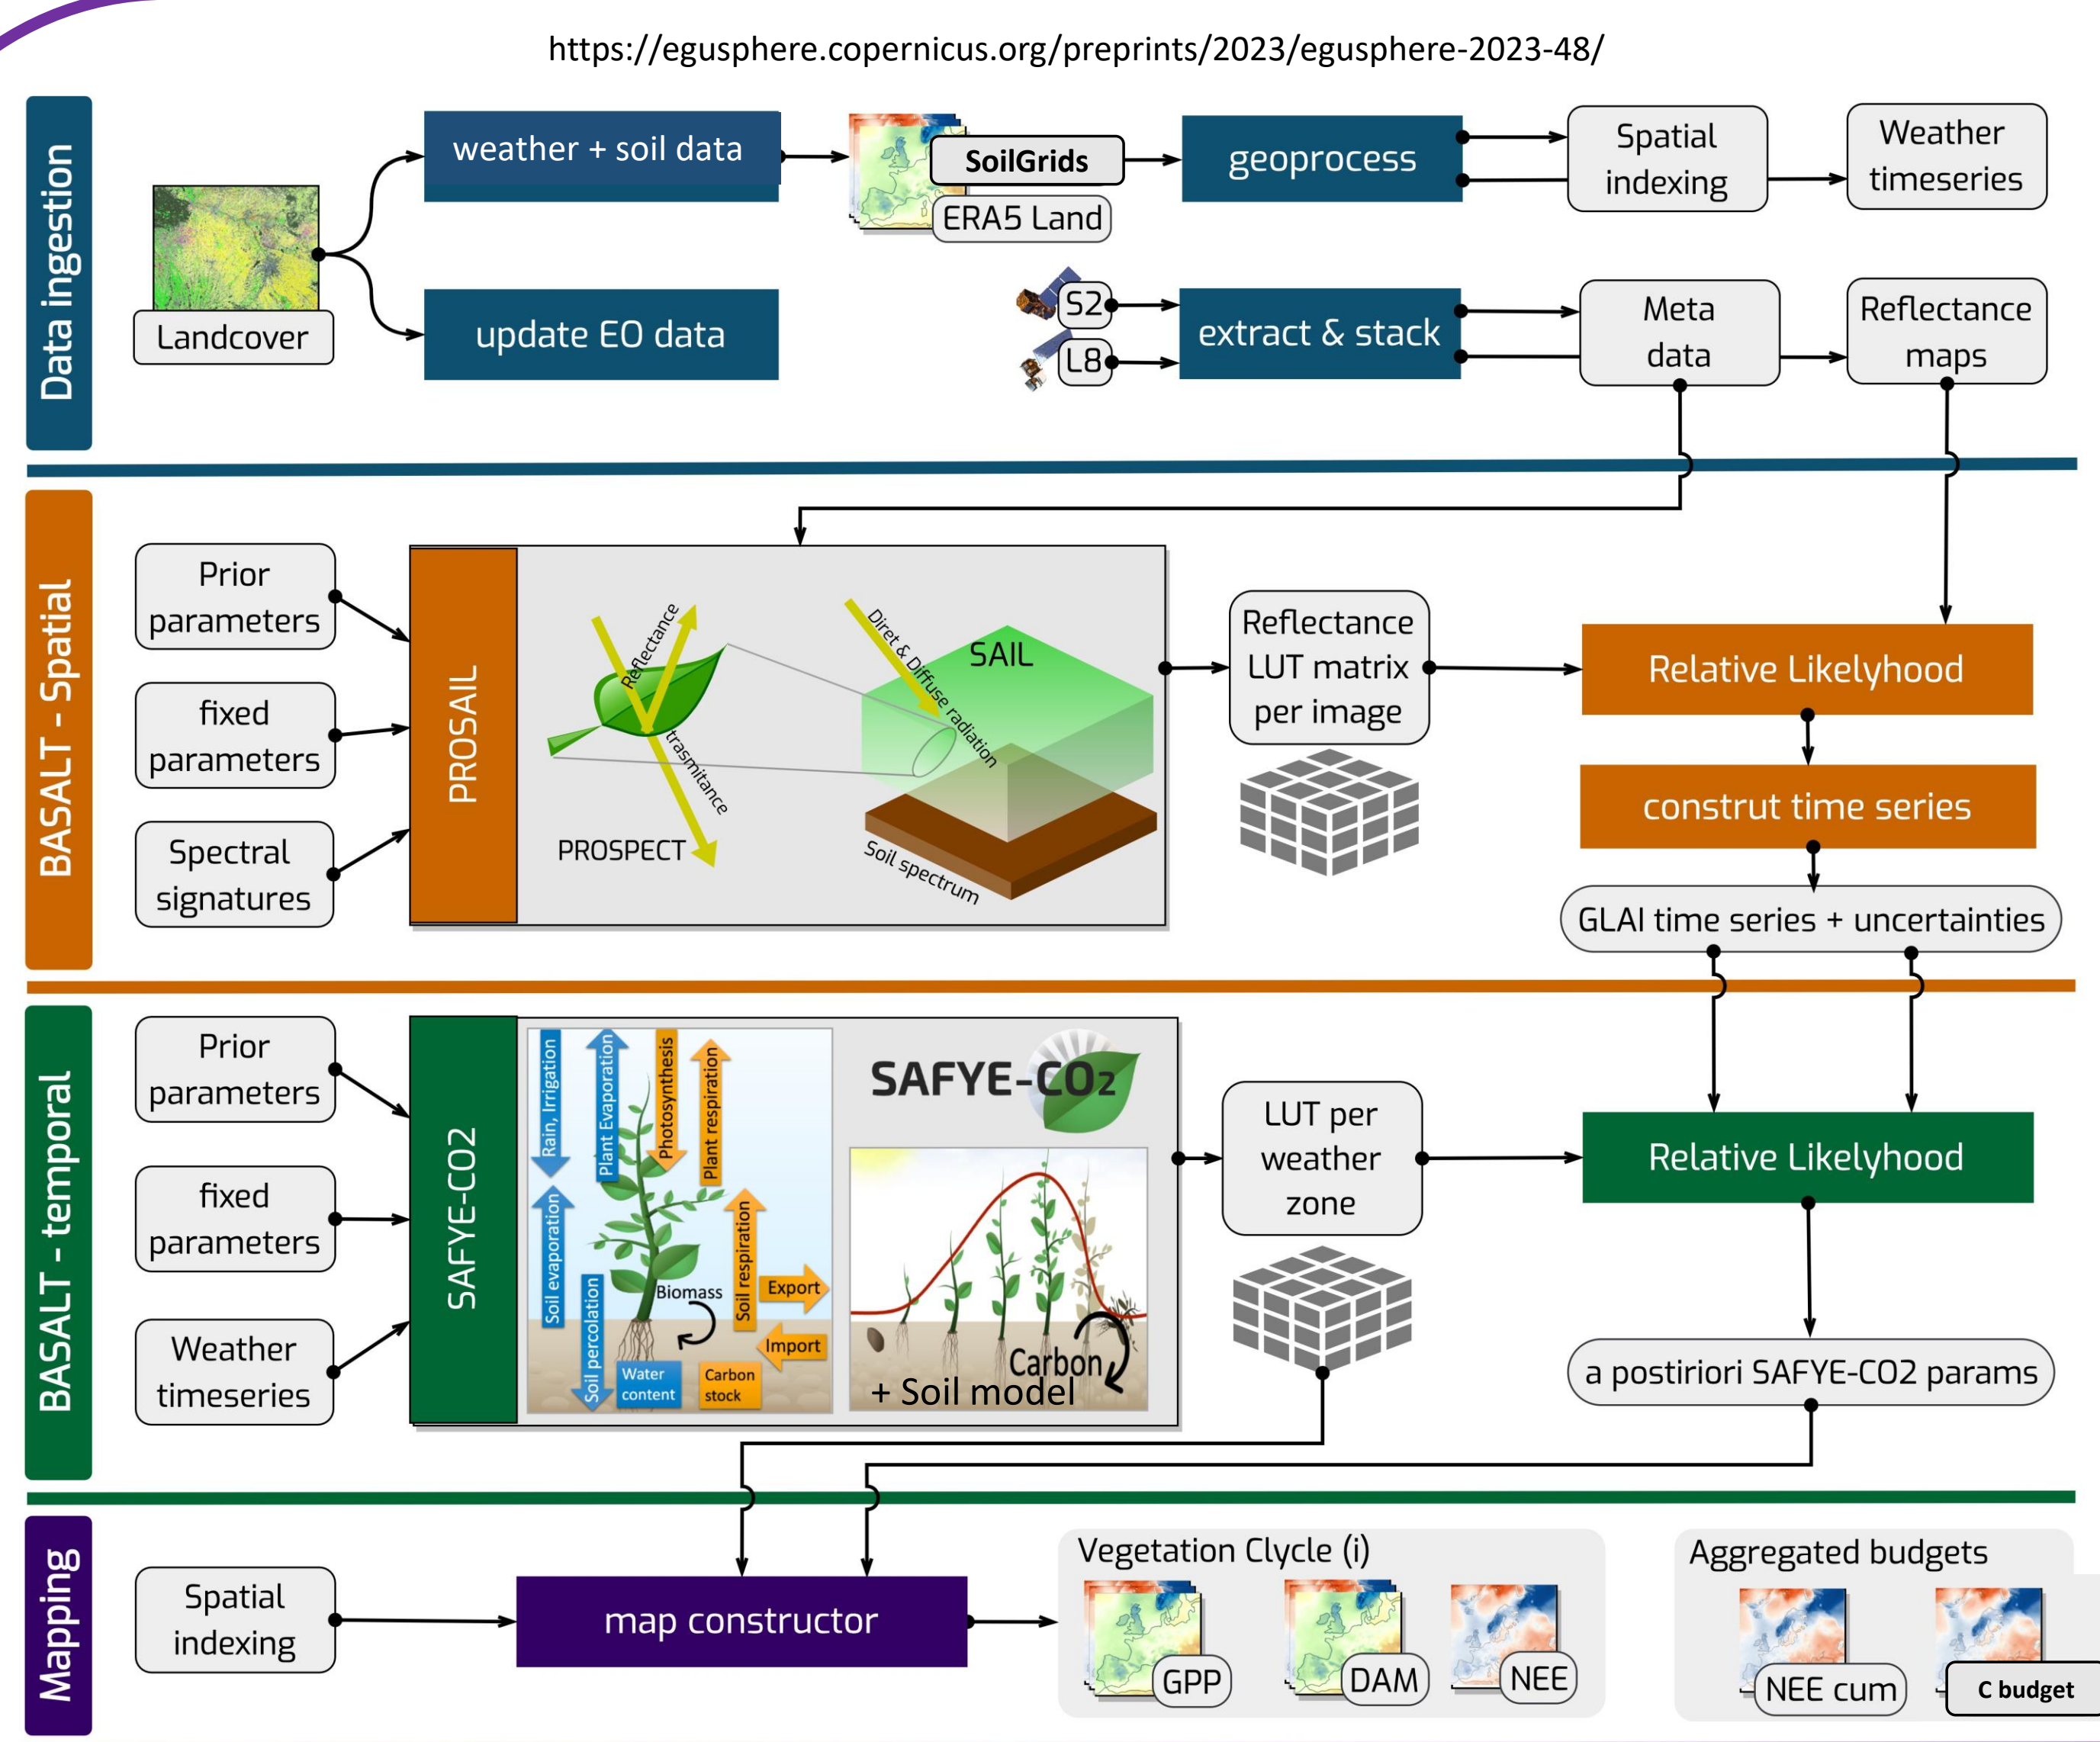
https://egusphere.copernicus.org/preprints/2023/egusphere-2023-48/

Data ingestion

Landcover

weather + soil data

update EO data

SoilGrids

ERA5 Land

geoprocess

Spatial indexing

Weather timeseries

S2

L8

extract & stack

Meta data

Reflectance maps

BASALT - Spatial

Prior parameters

fixed parameters

Spectral signatures

PROSAIL

Reflectance

trasmitance

PROSPECT

Diret & Diffuse radiation

SAIL

Soil spectrum

Reflectance LUT matrix per image

Relative Likelyhood

construt time series

GLAI time series + uncertainties

BASALT - temporal

Prior parameters

fixed parameters

Weather timeseries

SAFYE-CO2

Rain, Irrigation

Plant Evaporation

Photosynthesis

Plant respiration

Soil evaporation

Soil percolation

Soil respiration

Biomass

Export

Import

Water content

Carbon stock

SAFYE-CO2

Carbon + Soil model

LUT per weather zone

Relative Likelyhood

a postiriori SAFYE-CO2 params

Mapping

Spatial indexing

map constructor

Vegetation Clycle (i)

GPP

DAM

NEE

Aggregated budgets

NEE cum

C budget